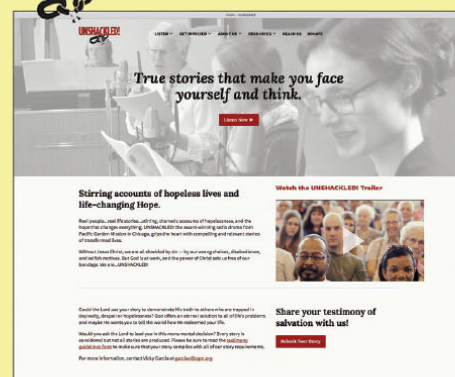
UNSHACKLED!

LISTEN GET INVOLVED ABOUT US RESOURCES READ BIOS DONATE

True stories that make you face yourself and think.

Listen Now

Stirring accounts of hopeless lives and life-changing Hope.

Real people...real life stories...stirring, dramatic accounts of hopelessness, and the hope that changes everything. UNSHACKLED! the award-winning radio drama from Pacific Garden Mission in Chicago, grips the heart with compelling and relevant stories of transformed lives.

Without Jesus Christ, we are all shackled by sin – by our wrong choices, clouded lives, and selfish motives. But God is at work, and the power of Christ sets us free of our bondage. We are...UNSHACKLED!

Watch the UNSHACKLED! Trailer

Could the Lord use your story to demonstrate His truth to others who are trapped in that same darkness? God offers an eternal solution to all of life's problems and maybe He wants you to tell the world how He redeemed your life.

Would you ask the Lord to lead you in this monumental decision? Every story is considered but not all stories are produced. Please be sure to read the testimony guidelines form to make sure that your story complies with all of our story requirements.

For more information, contact Vicky Gardia at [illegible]

Share your testimony of salvation with us!

Submit Your Story